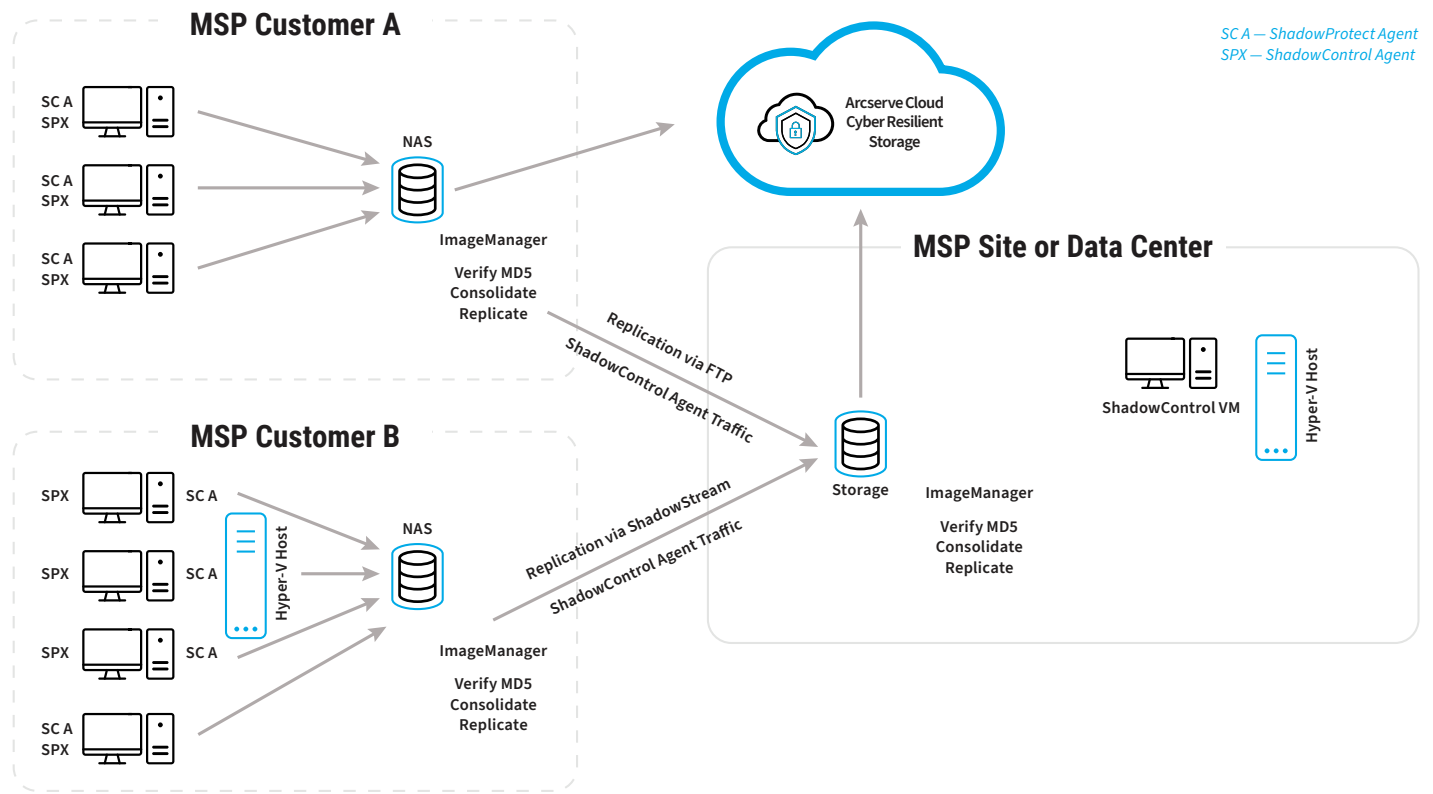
MSP Customer A

SC A — ShadowProtect Agent
SPX — ShadowControl Agent

SC A
SPX

SC A
SPX

SC A
SPX

NAS

ImageManager

Verify MD5
Consolidate
Replicate

Arcserve Cloud
Cyber Resilient
Storage

MSP Site or Data Center

Replication via FTP

ShadowControl Agent Traffic

ShadowControl VM

Hyper-V Host

Storage

ImageManager

Verify MD5
Consolidate
Replicate

MSP Customer B

SPX

SC A

SPX

SC A

SPX

SC A

SC A
SPX

Hyper-V Host

NAS

Replication via ShadowStream

ShadowControl Agent Traffic

ImageManager

Verify MD5
Consolidate
Replicate